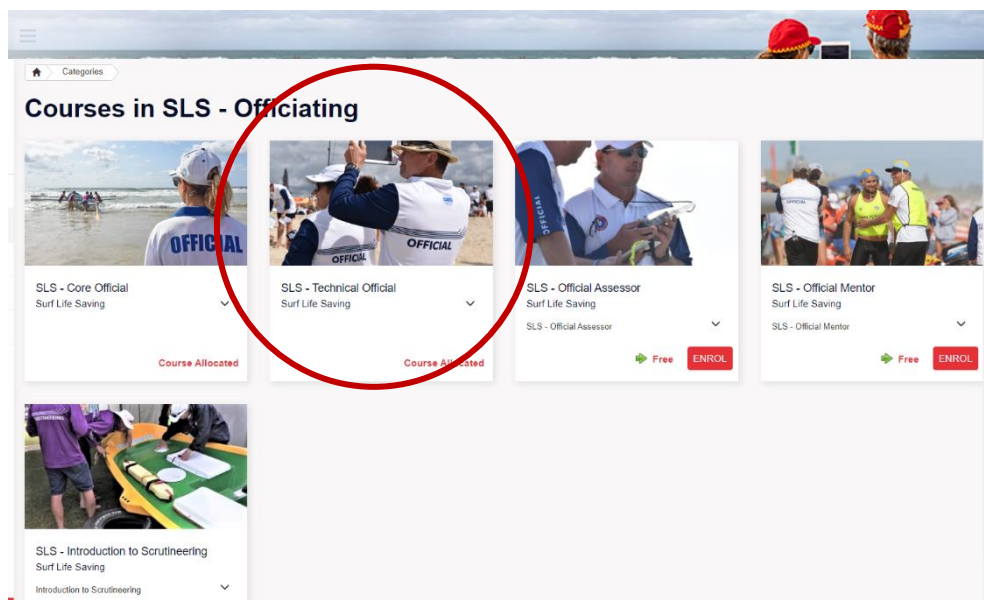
Categories

Courses in SLS - Officiating

OFFICIAL

SLS - Core Official
Surf Life Saving

Course Allocated

OFFICIAL

OFFICIAL

SLS - Technical Official
Surf Life Saving

Course Allocated

OFFICIAL

SLS - Official Assessor
Surf Life Saving

SLS - Official Assessor

Free ENROL

OFFICIAL

SLS - Official Mentor
Surf Life Saving

SLS - Official Mentor

Free ENROL

SCRUTINEERING

SLS - Introduction to Scrutineering
Surf Life Saving

Introduction to Scrutineering